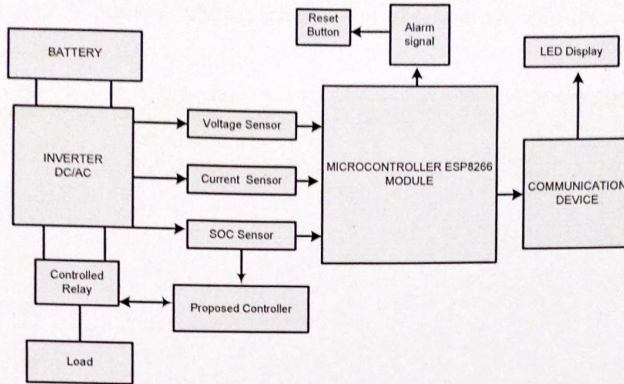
Reset Button

Alarm signal

LED Display

BATTERY

INVERTER DC/AC

Voltage Sensor

Current Sensor

SOC Sensor

MICROCONTROLLER ESP8266 MODULE

COMMUNICATION DEVICE

Controlled Relay

Proposed Controller

Load